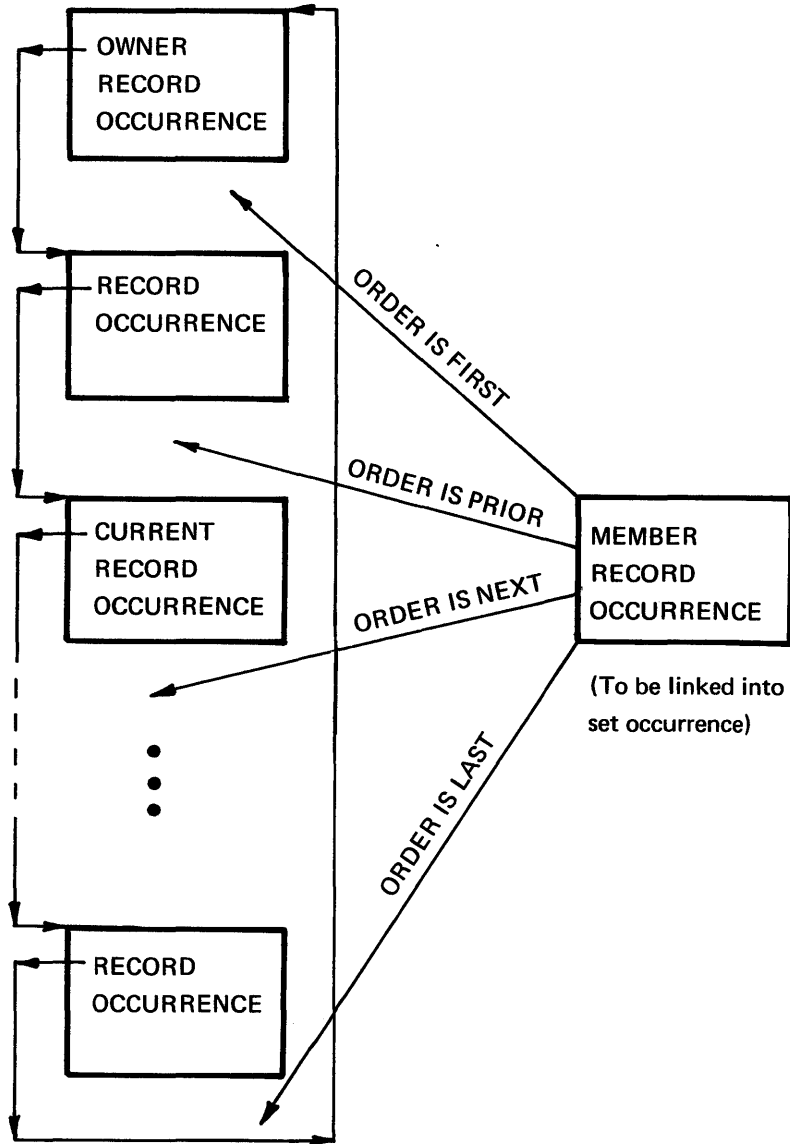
OWNER RECORD OCCURRENCE

RECORD OCCURRENCE

CURRENT RECORD OCCURRENCE

RECORD OCCURRENCE

ORDER IS FIRST

ORDER IS PRIOR

ORDER IS NEXT

ORDER IS LAST

MEMBER RECORD OCCURRENCE

(To be linked into set occurrence)